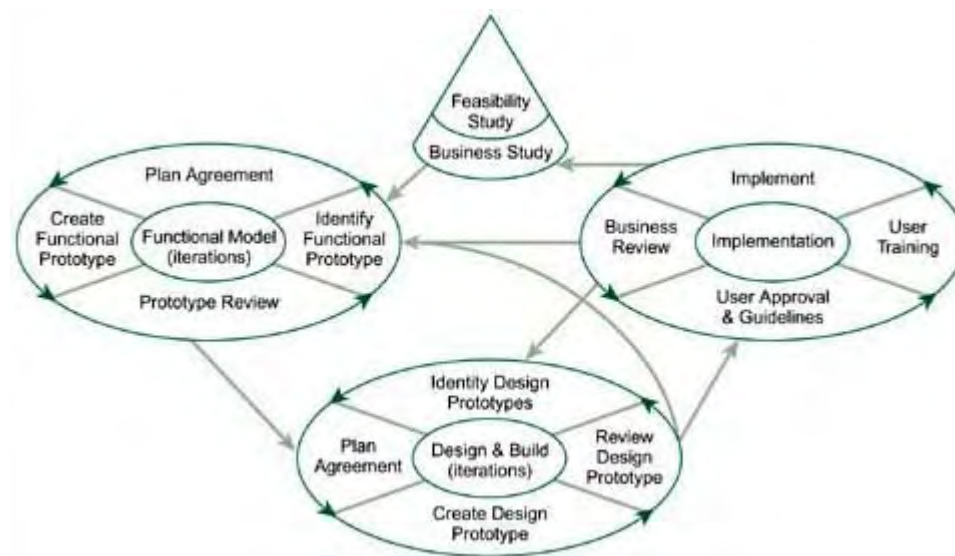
Feasibility Study

Business Study

Plan Agreement

Create Functional Prototype

Functional Model (iterations)

Identify Functional Prototype

Prototype Review

Implement

Business Review

Implementation

User Training

User Approval & Guidelines

Identity Design Prototypes

Plan Agreement

Design & Build (iterations)

Review Design Prototype

Create Design Prototype